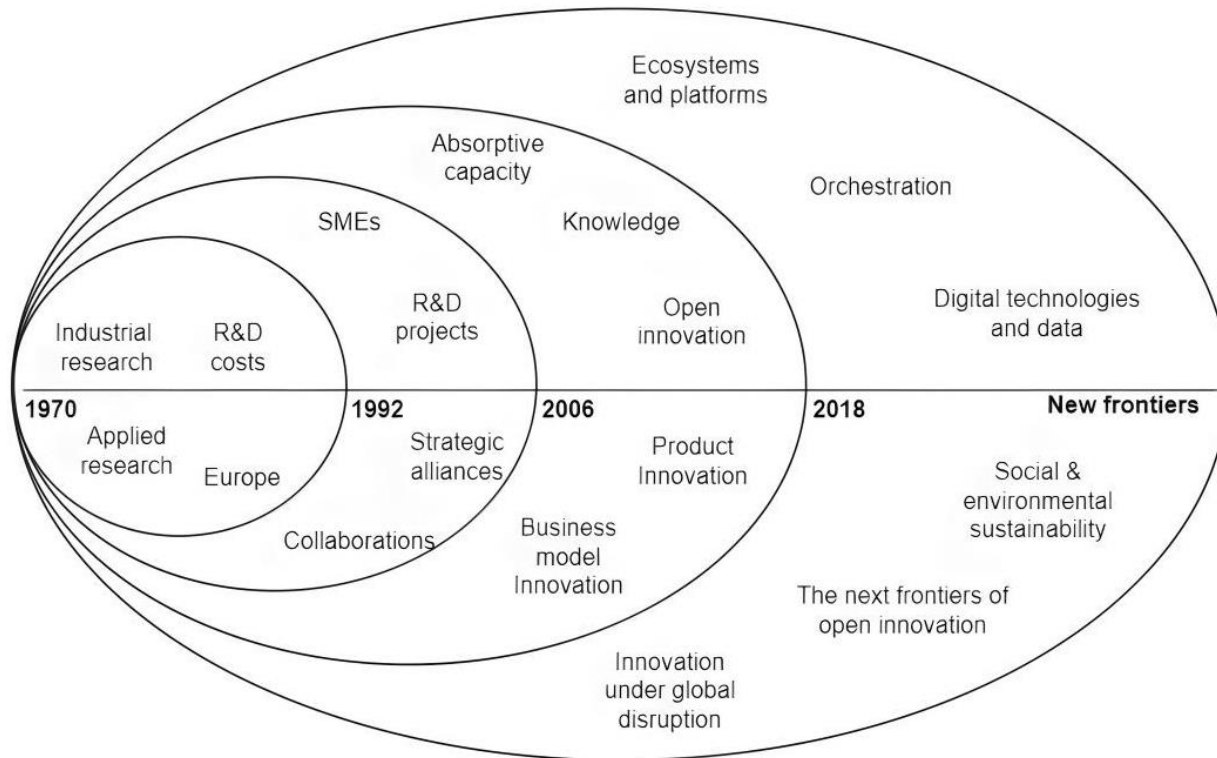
Ecosystems and platforms

Absorptive capacity

Orchestration

SMEs

Knowledge

R&D projects

Open innovation

Digital technologies and data

Industrial research

R&D costs

1970

1992

2006

2018

New frontiers

Applied research

Europe

Strategic alliances

Product Innovation

Social & environmental sustainability

Collaborations

Business model Innovation

The next frontiers of open innovation

Innovation under global disruption